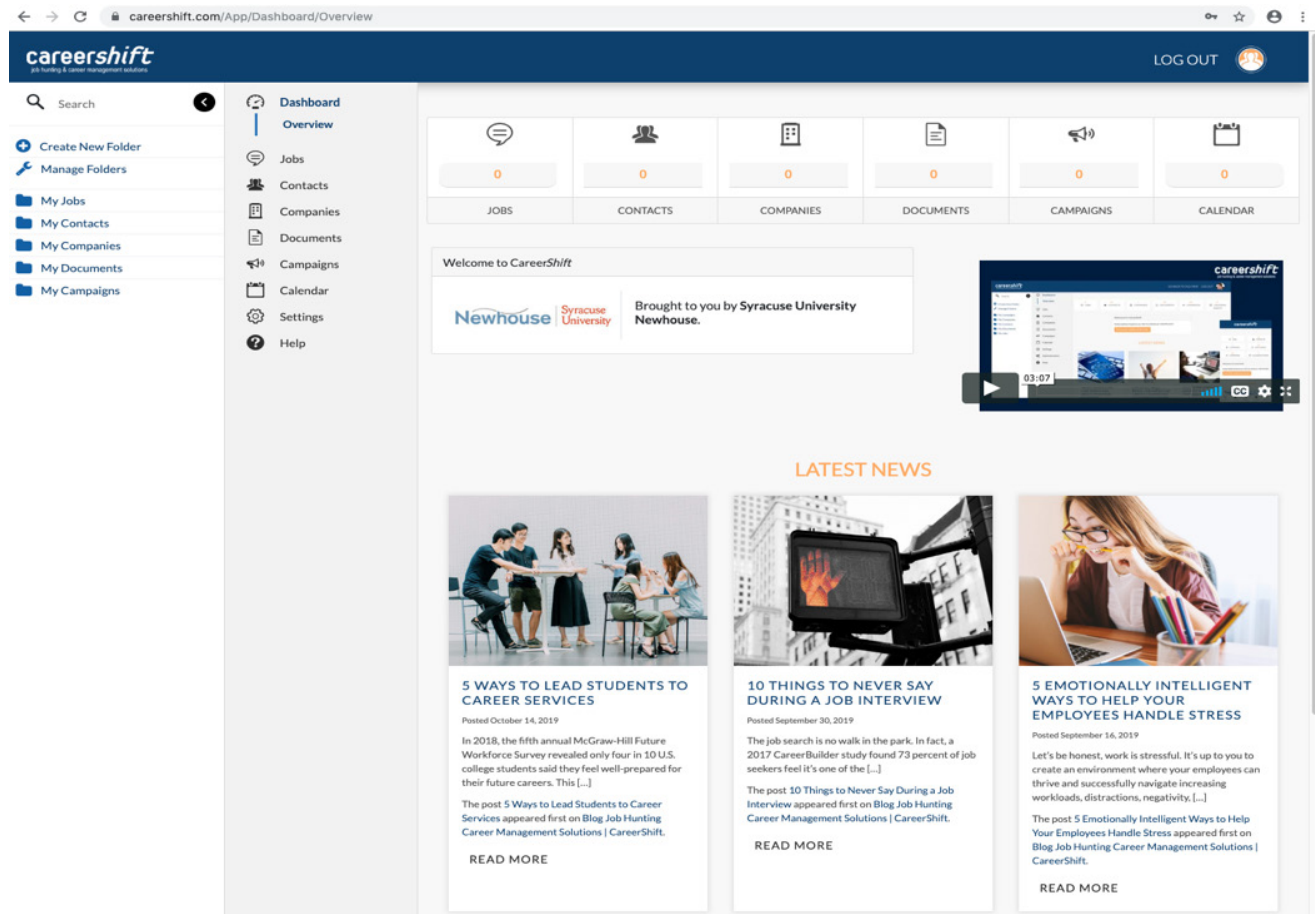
careershift.com/App/Dashboard/Overview

careershift
job hunting & career management solutions

LOG OUT

Search

Create New Folder
Manage Folders

My Jobs
My Contacts
My Companies
My Documents
My Campaigns

Dashboard
Overview
Jobs
Contacts
Companies
Documents
Campaigns
Calendar
Settings
Help

| 0 | 0 | 0 | 0 | 0 | 0 |
|---|---|---|---|---|---|
| JOBS | CONTACTS | COMPANIES | DOCUMENTS | CAMPAIGNS | CALENDAR |

Welcome to CareerShift

Newhouse | Syracuse University

Brought to you by Syracuse University Newhouse.

careershift

03:07

CC

LATEST NEWS

5 WAYS TO LEAD STUDENTS TO CAREER SERVICES
Posted October 14, 2019
In 2018, the fifth annual McGraw-Hill Future Workforce Survey revealed only four in 10 U.S. college students said they feel well-prepared for their future careers. This [...]
The post 5 Ways to Lead Students to Career Services appeared first on Blog Job Hunting Career Management Solutions | CareerShift.
READ MORE

10 THINGS TO NEVER SAY DURING A JOB INTERVIEW
Posted September 30, 2019
The job search is no walk in the park. In fact, a 2017 CareerBuilder study found 73 percent of job seekers feel it's one of the [...]
The post 10 Things to Never Say During a Job Interview appeared first on Blog Job Hunting Career Management Solutions | CareerShift.
READ MORE

5 EMOTIONALLY INTELLIGENT WAYS TO HELP YOUR EMPLOYEES HANDLE STRESS
Posted September 16, 2019
Let's be honest, work is stressful. It's up to you to create an environment where your employees can thrive and successfully navigate increasing workloads, distractions, negativity, [...]
The post 5 Emotionally Intelligent Ways to Help Your Employees Handle Stress appeared first on Blog Job Hunting Career Management Solutions | CareerShift.
READ MORE